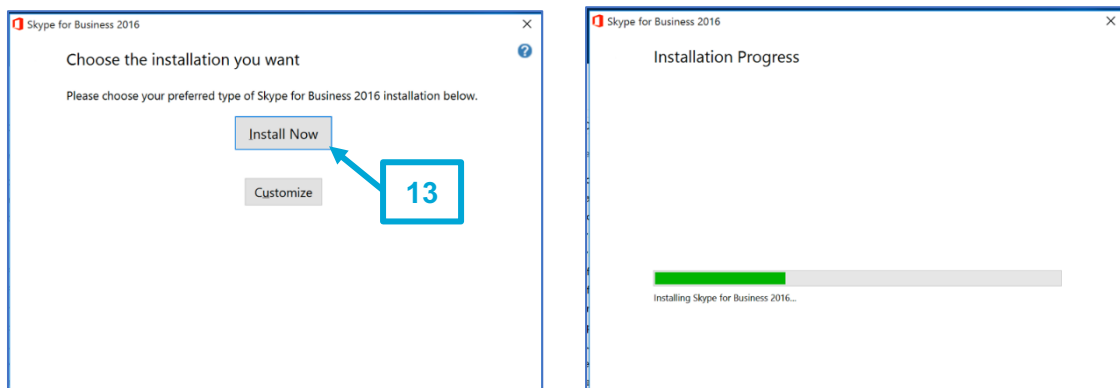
Skype for Business 2016

×

Choose the installation you want

Please choose your preferred type of Skype for Business 2016 installation below.

Install Now

Customize

13

Skype for Business 2016

×

Installation Progress

Installing Skype for Business 2016...